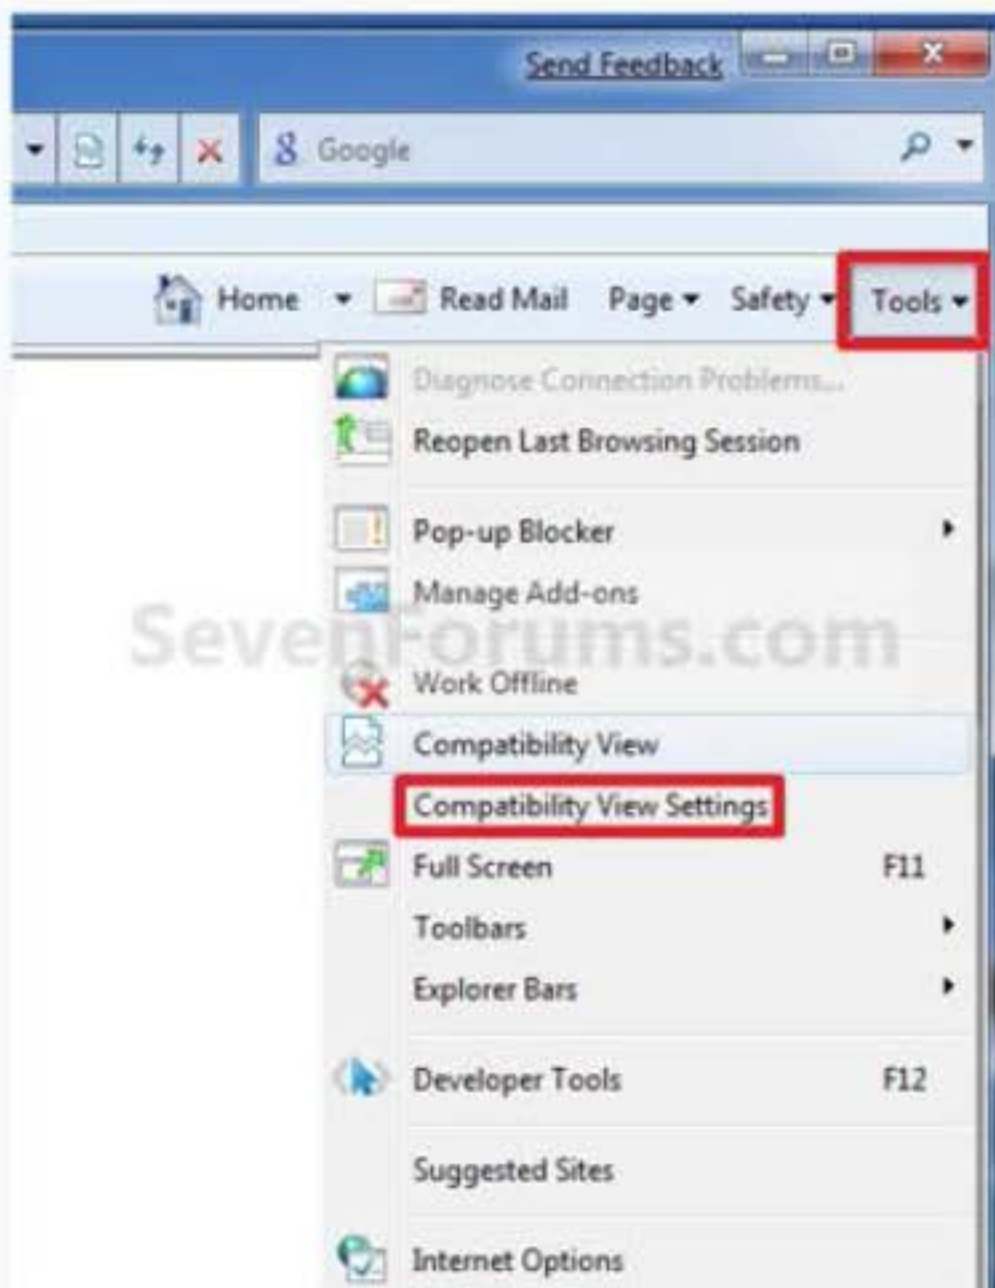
Send Feedback

Google

Home Read Mail Page Safety Tools

Diagnose Connection Problems...
Reopen Last Browsing Session
Pop-up Blocker
Manage Add-ons
SevenForums.com
Work Offline
Compatibility View
Compatibility View Settings
Full Screen F11
Toolbars
Explorer Bars
Developer Tools F12
Suggested Sites
Internet Options